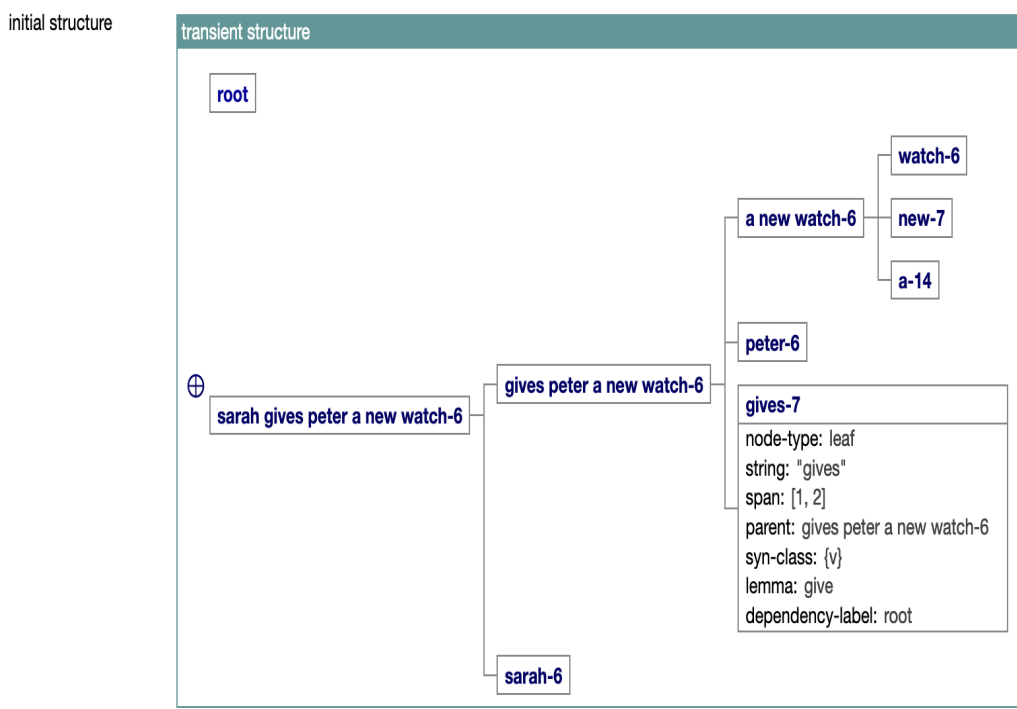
initial structure

transient structure

root

⊕

sarah gives peter a new watch-6

gives peter a new watch-6

a new watch-6

watch-6

new-7

a-14

peter-6

gives-7

node-type: leaf
string: "gives"
span: [1, 2]
parent: gives peter a new watch-6
syn-class: {v}
lemma: give
dependency-label: root

sarah-6